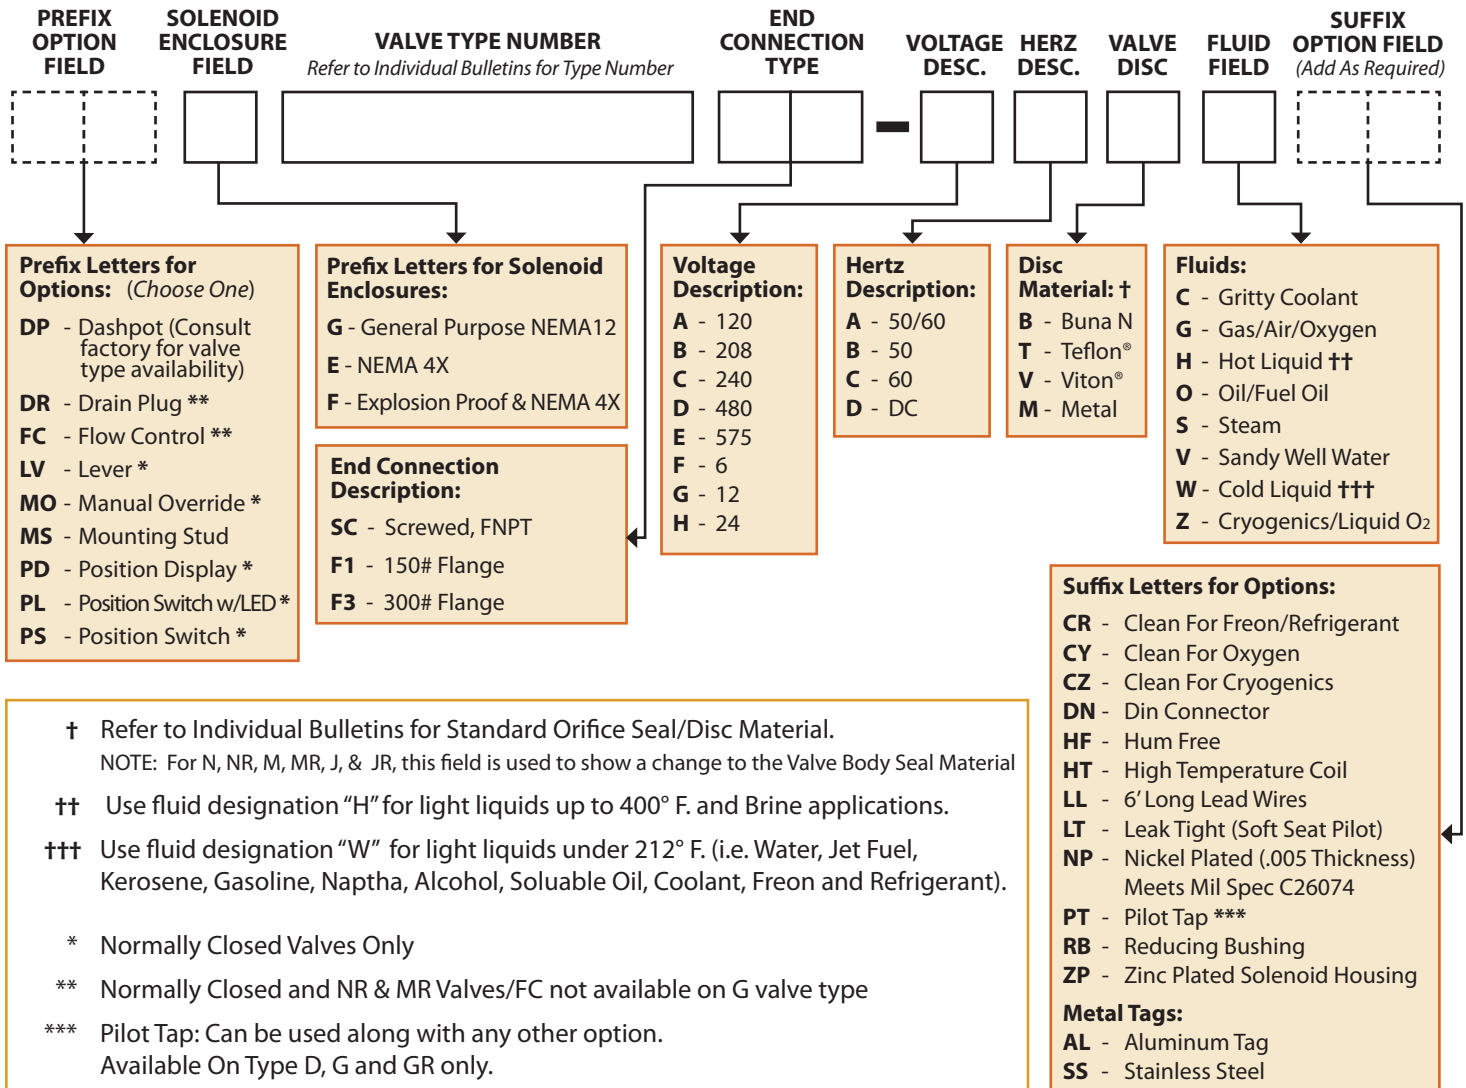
PREFIX OPTION FIELD

SOLENOID ENCLOSURE FIELD

VALVE TYPE NUMBER
Refer to Individual Bulletins for Type Number

END CONNECTION TYPE

VOLTAGE DESC.

HERZ DESC.

VALVE DISC

FLUID FIELD

SUFFIX OPTION FIELD
(Add As Required)

-

Prefix Letters for Options: (Choose One)
DP - Dashpot (Consult factory for valve type availability)
DR - Drain Plug **
FC - Flow Control **
LV - Lever *
MO - Manual Override *
MS - Mounting Stud
PD - Position Display *
PL - Position Switch w/LED *
PS - Position Switch *

Prefix Letters for Solenoid Enclosures:
G - General Purpose NEMA12
E - NEMA 4X
F - Explosion Proof & NEMA 4X

End Connection Description:
SC - Screwed, FNPT
F1 - 150# Flange
F3 - 300# Flange

Voltage Description:
A - 120
B - 208
C - 240
D - 480
E - 575
F - 6
G - 12
H - 24

Hertz Description:
A - 50/60
B - 50
C - 60
D - DC

Disc Material: †
B - Buna N
T - Teflon®
V - Viton®
M - Metal

Fluids:
C - Gritty Coolant
G - Gas/Air/Oxygen
H - Hot Liquid ††
O - Oil/Fuel Oil
S - Steam
V - Sandy Well Water
W - Cold Liquid †††
Z - Cryogenics/Liquid $O_2$

Suffix Letters for Options:
CR - Clean For Freon/Refrigerant
CY - Clean For Oxygen
CZ - Clean For Cryogenics
DN - Din Connector
HF - Hum Free
HT - High Temperature Coil
LL - 6' Long Lead Wires
LT - Leak Tight (Soft Seat Pilot)
NP - Nickel Plated (.005 Thickness) Meets Mil Spec C26074
PT - Pilot Tap ***
RB - Reducing Bushing
ZP - Zinc Plated Solenoid Housing

Metal Tags:
AL - Aluminum Tag
SS - Stainless Steel

† Refer to Individual Bulletins for Standard Orifice Seal/Disc Material.
NOTE: For N, NR, M, MR, J, & JR, this field is used to show a change to the Valve Body Seal Material

†† Use fluid designation "H" for light liquids up to 400° F. and Brine applications.

††† Use fluid designation "W" for light liquids under 212° F. (i.e. Water, Jet Fuel, Kerosene, Gasoline, Naptha, Alcohol, Soluable Oil, Coolant, Freon and Refrigerant).

* Normally Closed Valves Only

** Normally Closed and NR & MR Valves/FC not available on G valve type

*** Pilot Tap: Can be used along with any other option. Available On Type D, G and GR only.